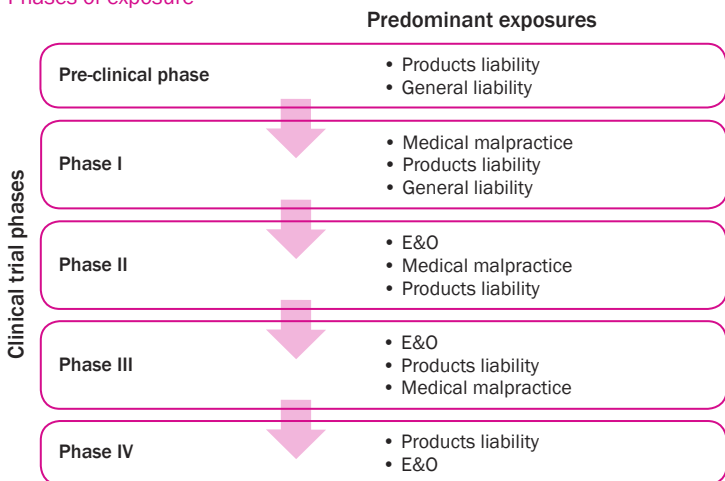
Phases of exposure

Predominant exposures

Clinical trial phases

Pre-clinical phase
• Products liability
• General liability

Phase I
• Medical malpractice
• Products liability
• General liability

Phase II
• E&O
• Medical malpractice
• Products liability

Phase III
• E&O
• Products liability
• Medical malpractice

Phase IV
• Products liability
• E&O